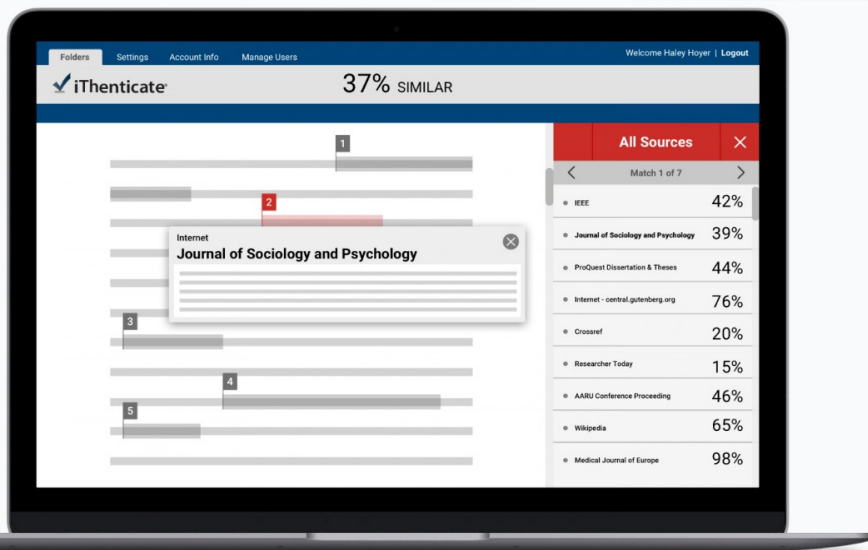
Folders Settings Account Info Manage Users

Welcome Haley Hoyer | Logout

iThenticate

37% SIMILAR

1

2

Internet
Journal of Sociology and Psychology

3

4

5

All Sources

Match 1 of 7

| | |
|---|---|
| IEEE | 42% |
| Journal of Sociology and Psychology | 39% |
| ProQuest Dissertation & Theses | 44% |
| Internet - central.gutenberg.org | 76% |
| Crossref | 20% |
| Researcher Today | 15% |
| AARU Conference Proceeding | 46% |
| Wikipedia | 65% |
| Medical Journal of Europe | 98% |